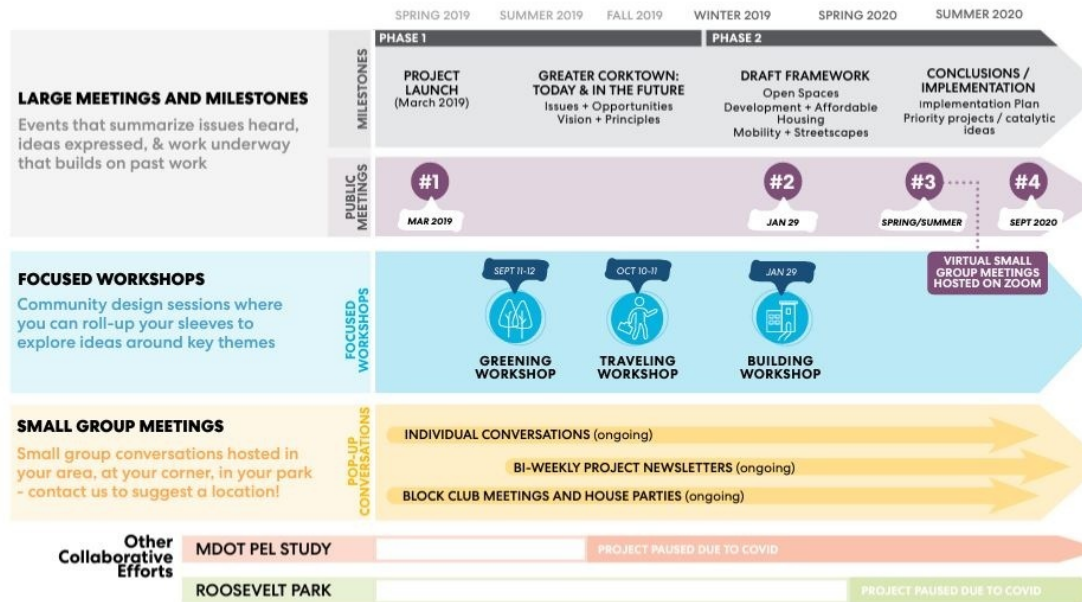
SPRING 2019 SUMMER 2019 FALL 2019 WINTER 2019 SPRING 2020 SUMMER 2020

PHASE 1

PHASE 2

LARGE MEETINGS AND MILESTONES

Events that summarize issues heard, ideas expressed, & work underway that builds on past work

MILESTONES

PROJECT LAUNCH (March 2019)

GREATER CORKTOWN: TODAY & IN THE FUTURE
Issues + Opportunities
Vision + Principles

DRAFT FRAMEWORK
Open Spaces
Development + Affordable Housing
Mobility + Streetscapes

CONCLUSIONS / IMPLEMENTATION
Implementation Plan
Priority projects / catalytic ideas

PUBLIC MEETINGS

#1 MAR 2019

#2 JAN 29

#3 SPRING/SUMMER

#4 SEPT 2020

VIRTUAL SMALL GROUP MEETINGS HOSTED ON ZOOM

FOCUSED WORKSHOPS

Community design sessions where you can roll-up your sleeves to explore ideas around key themes

FOCUSED WORKSHOPS

SEPT 11-12
GREENING WORKSHOP

OCT 10-11
TRAVELING WORKSHOP

JAN 29
BUILDING WORKSHOP

SMALL GROUP MEETINGS

Small group conversations hosted in your area, at your corner, in your park - contact us to suggest a location!

POP-UP CONVERSATIONS

INDIVIDUAL CONVERSATIONS (ongoing)

BI-WEEKLY PROJECT NEWSLETTERS (ongoing)

BLOCK CLUB MEETINGS AND HOUSE PARTIES (ongoing)

Other Collaborative Efforts

MDOT PEL STUDY

PROJECT PAUSED DUE TO COVID

ROOSEVELT PARK

PROJECT PAUSED DUE TO COVID